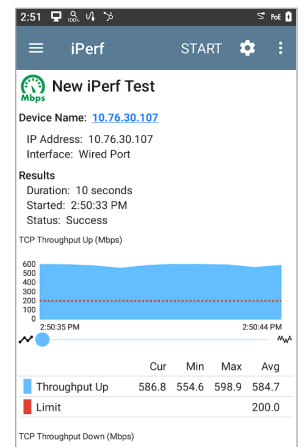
2:51

iPerf START

Mbps New iPerf Test

Device Name: 10.76.30.107

IP Address: 10.76.30.107
Interface: Wired Port

Results
Duration: 10 seconds
Started: 2:50:33 PM
Status: Success

TCP Throughput Up (Mbps)

600
500
400
300
200
100
0
2:50:35 PM 2:50:44 PM

| | Cur | Min | Max | Avg |
|---|---|---|---|---|
| Throughput Up | 586.8 | 554.6 | 598.9 | 584.7 |
| Limit | | | | 200.0 |

TCP Throughput Down (Mbps)